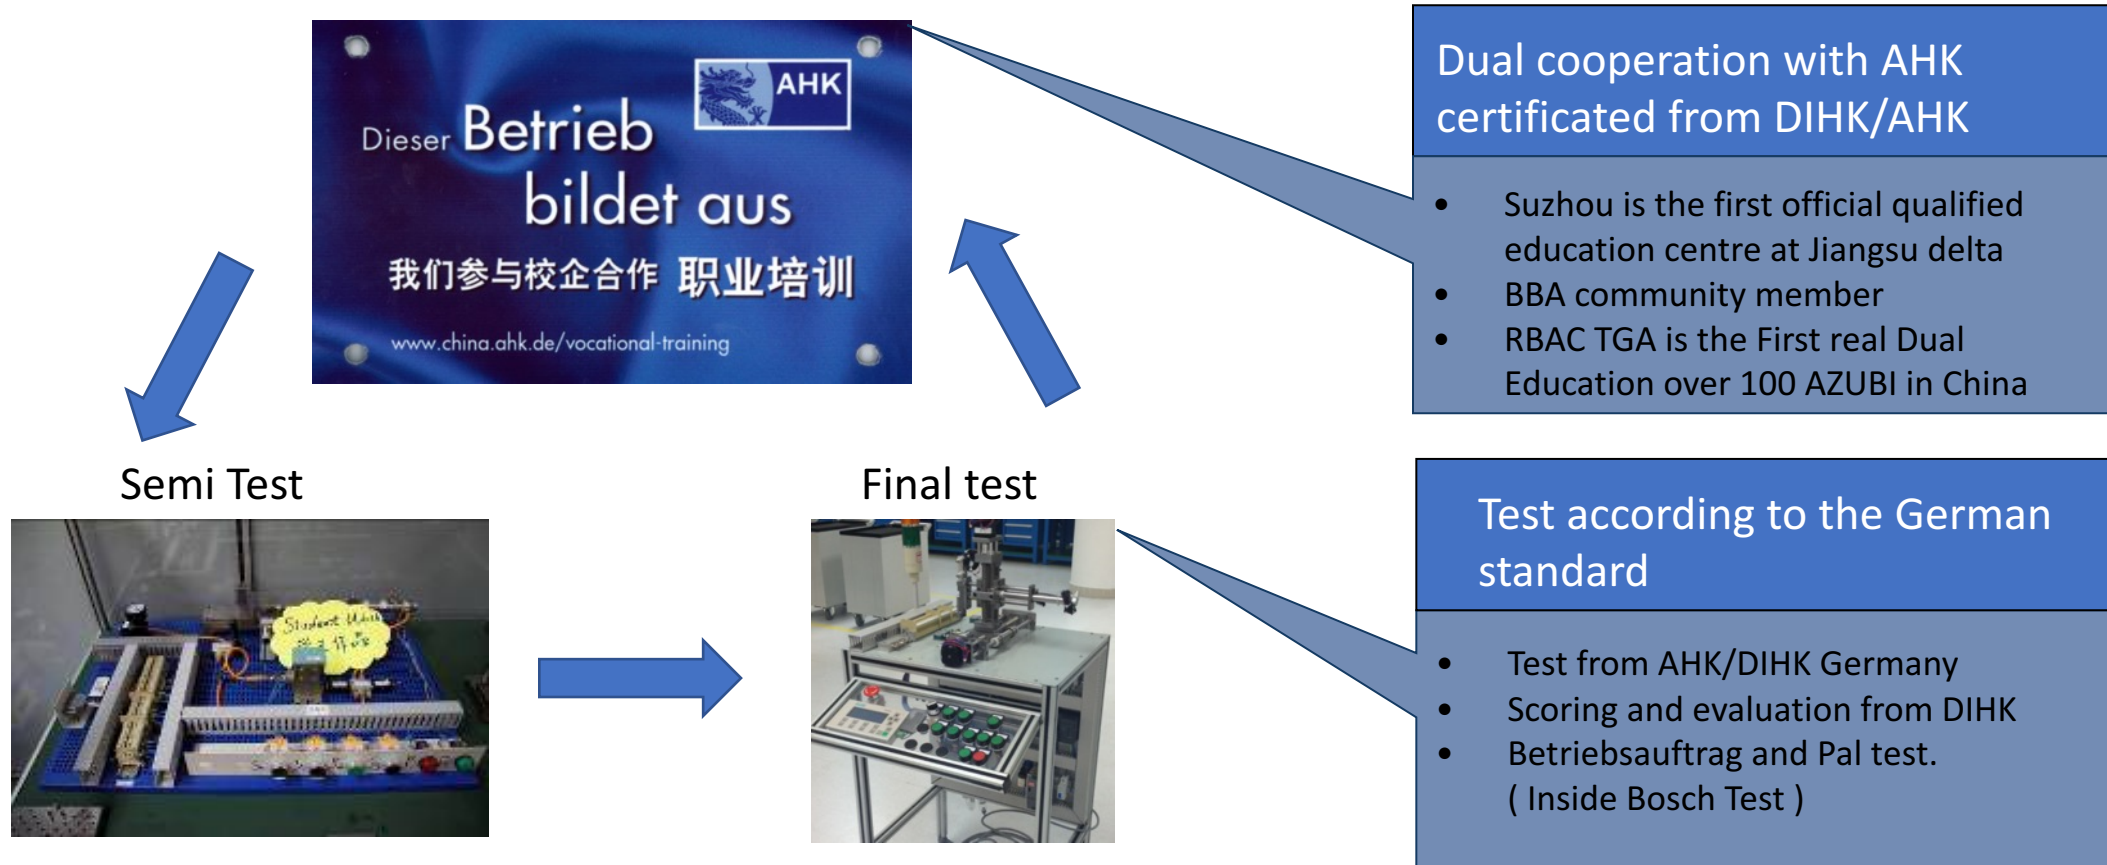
AHK

Dieser Betrieb bildet aus

我们参与校企合作 职业培训

www.china.ahk.de/vocational-training

Dual cooperation with AHK certificated from DIHK/AHK

- Suzhou is the first official qualified education centre at Jiangsu delta
- BBA community member
- RBAC TGA is the First real Dual Education over 100 AZUBI in China

Semi Test

Student Work
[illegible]

Final test

Test according to the German standard

- Test from AHK/DIHK Germany
- Scoring and evaluation from DIHK
- Betriebsauftrag and Pal test.
( Inside Bosch Test )